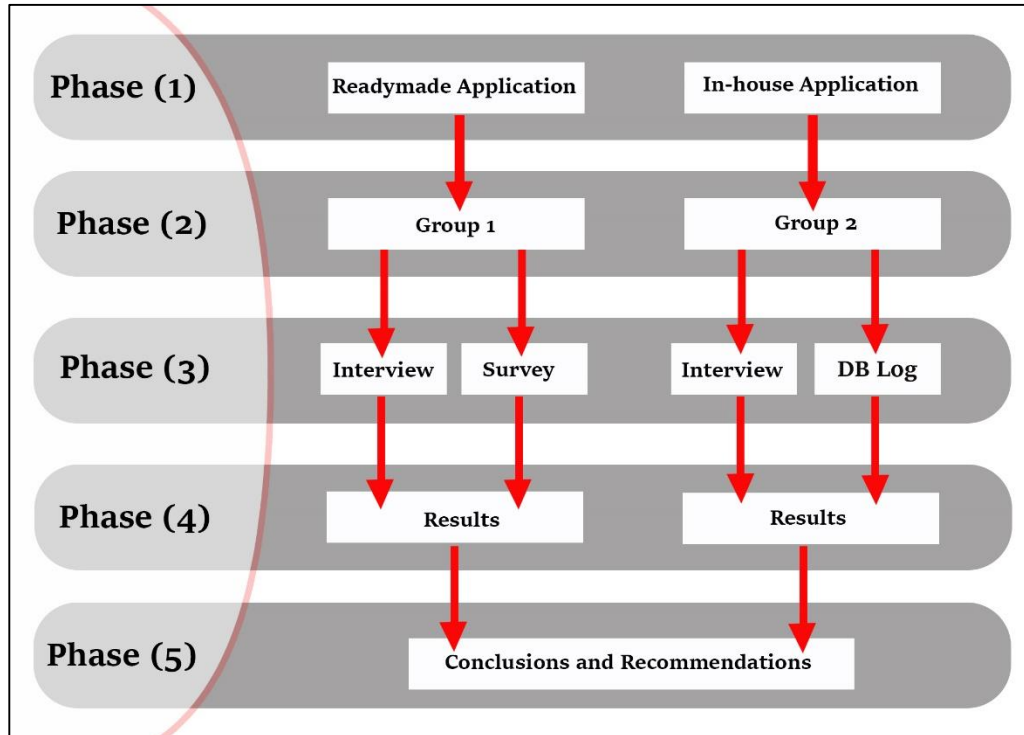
Phase (1)

Readymade Application

In-house Application

Phase (2)

Group 1

Group 2

Phase (3)

Interview

Survey

Interview

DB Log

Phase (4)

Results

Results

Phase (5)

Conclusions and Recommendations